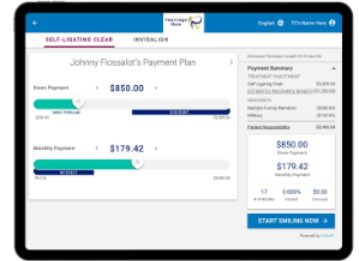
Your Logo Here

English

TC's Name Here

SELF-LIGATING CLEAR

INVISALIGN

Johnny Flossalot's Payment Plan

Down Payment

$850.00

MOST POPULAR

$250.00

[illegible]

$3,000.00

Monthly Payment

$179.42

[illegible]

$84.54

$3,000.00

Payment Summary

TREATMENT INVESTMENT

Self Ligating Clear

$5,000.00

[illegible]

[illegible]

DISCOUNTS

Multiple Family Members

($100.00)

Military

($200.00)

Patient Responsibility

$4,999.99

$850.00

Down Payment

$179.42

Monthly Payment

17

# of Months

0.000%

Interest

$0.00

Discount

START SMILING NOW →

Powered by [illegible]